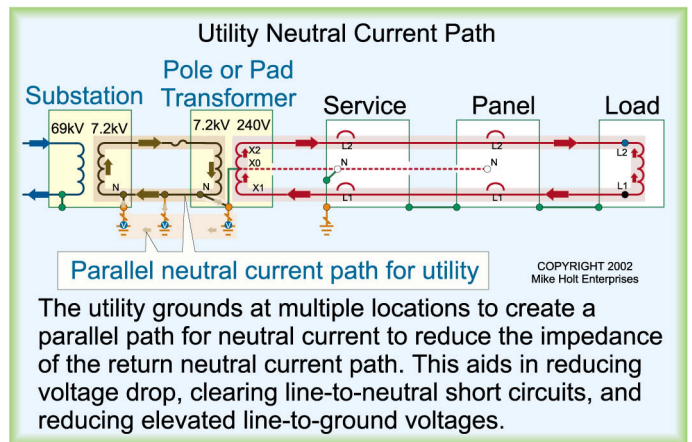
Utility Neutral Current Path

Substation

Pole or Pad Transformer

Service

Panel

Load

69kV 7.2kV

7.2kV 240V

N

N

X2

X0

X1

L2

N

L1

L2

N

L1

L2

L1

Parallel neutral current path for utility

COPYRIGHT 2002 Mike Holt Enterprises

The utility grounds at multiple locations to create a parallel path for neutral current to reduce the impedance of the return neutral current path. This aids in reducing voltage drop, clearing line-to-neutral short circuits, and reducing elevated line-to-ground voltages.